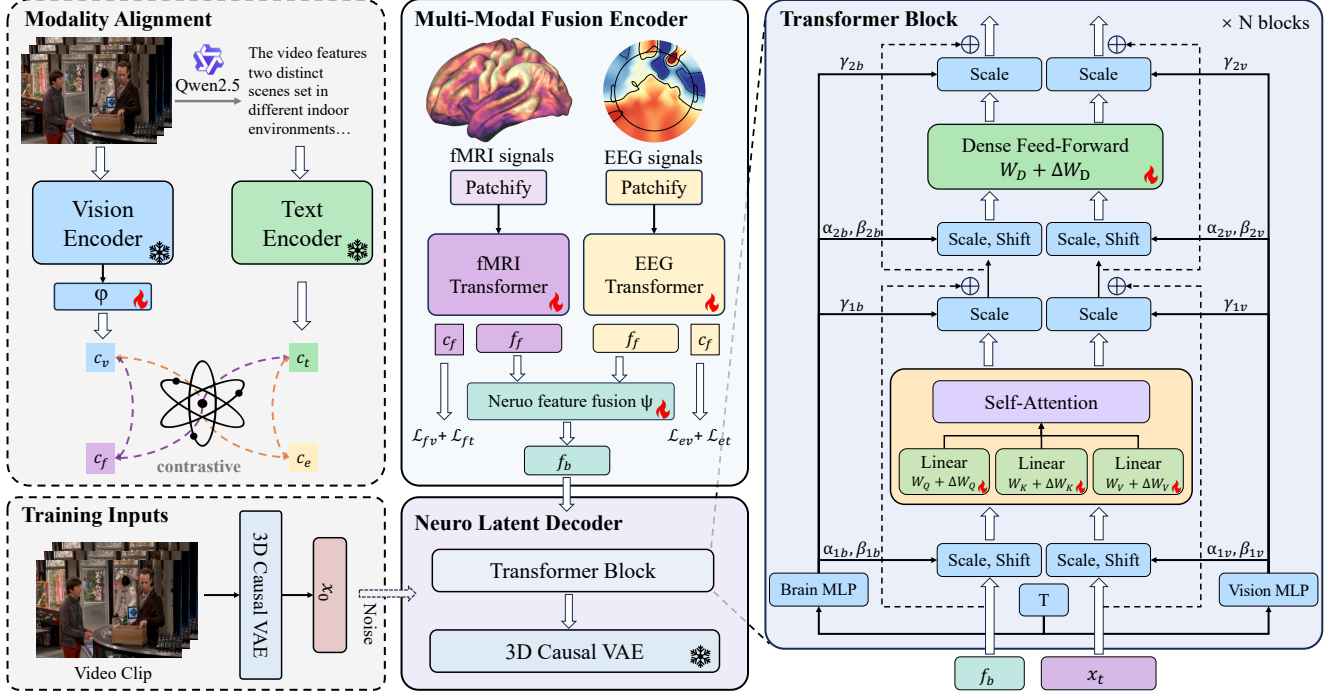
Modality Alignment

Qwen2.5

The video features two distinct scenes set in different indoor environments…

Vision Encoder

Text Encoder

φ

$c_v$

$c_t$

$c_f$

$c_e$

contrastive

Training Inputs

3D Causal VAE

$x_0$

Noise

Video Clip

Multi-Modal Fusion Encoder

fMRI signals

EEG signals

Patchify

Patchify

fMRI Transformer

EEG Transformer

$c_f$

$f_f$

$f_f$

$c_f$

Neruo feature fusion ψ

$\mathcal{L}_{fv}+\mathcal{L}_{ft}$

$\mathcal{L}_{ev}+\mathcal{L}_{et}$

$f_b$

Neuro Latent Decoder

Transformer Block

3D Causal VAE

Transformer Block

× N blocks

$\gamma_{2b}$

Scale

Scale

$\gamma_{2v}$

Dense Feed-Forward
$W_D+\Delta W_D$

$\alpha_{2b},\beta_{2b}$

Scale, Shift

Scale, Shift

$\alpha_{2v},\beta_{2v}$

$\gamma_{1b}$

Scale

Scale

$\gamma_{1v}$

Self-Attention

Linear
$W_Q+\Delta W_Q$

Linear
$W_K+\Delta W_K$

Linear
$W_V+\Delta W_V$

$\alpha_{1b},\beta_{1b}$

Scale, Shift

Scale, Shift

$\alpha_{1v},\beta_{1v}$

Brain MLP

T

Vision MLP

$f_b$

$x_t$